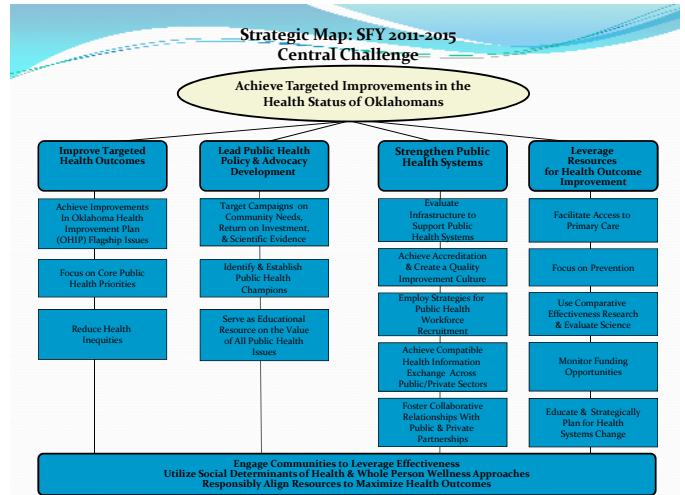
Strategic Map: SFY 2011-2015
Central Challenge

Achieve Targeted Improvements in the Health Status of Oklahomans

Improve Targeted Health Outcomes

Achieve Improvements In Oklahoma Health Improvement Plan (OHIP) Flagship Issues

Focus on Core Public Health Priorities

Reduce Health Inequities

Lead Public Health Policy & Advocacy Development

Target Campaigns on Community Needs, Return on Investment, & Scientific Evidence

Identify & Establish Public Health Champions

Serve as Educational Resource on the Value of All Public Health Issues

Strengthen Public Health Systems

Evaluate Infrastructure to Support Public Health Systems

Achieve Accreditation & Create a Quality Improvement Culture

Employ Strategies for Public Health Workforce Recruitment

Achieve Compatible Health Information Exchange Across Public/Private Sectors

Foster Collaborative Relationships With Public & Private Partnerships

Leverage Resources for Health Outcome Improvement

Facilitate Access to Primary Care

Focus on Prevention

Use Comparative Effectiveness Research & Evaluate Science

Monitor Funding Opportunities

Educate & Strategically Plan for Health Systems Change

Engage Communities to Leverage Effectiveness
Utilize Social Determinants of Health & Whole Person Wellness Approaches
Responsibly Align Resources to Maximize Health Outcomes